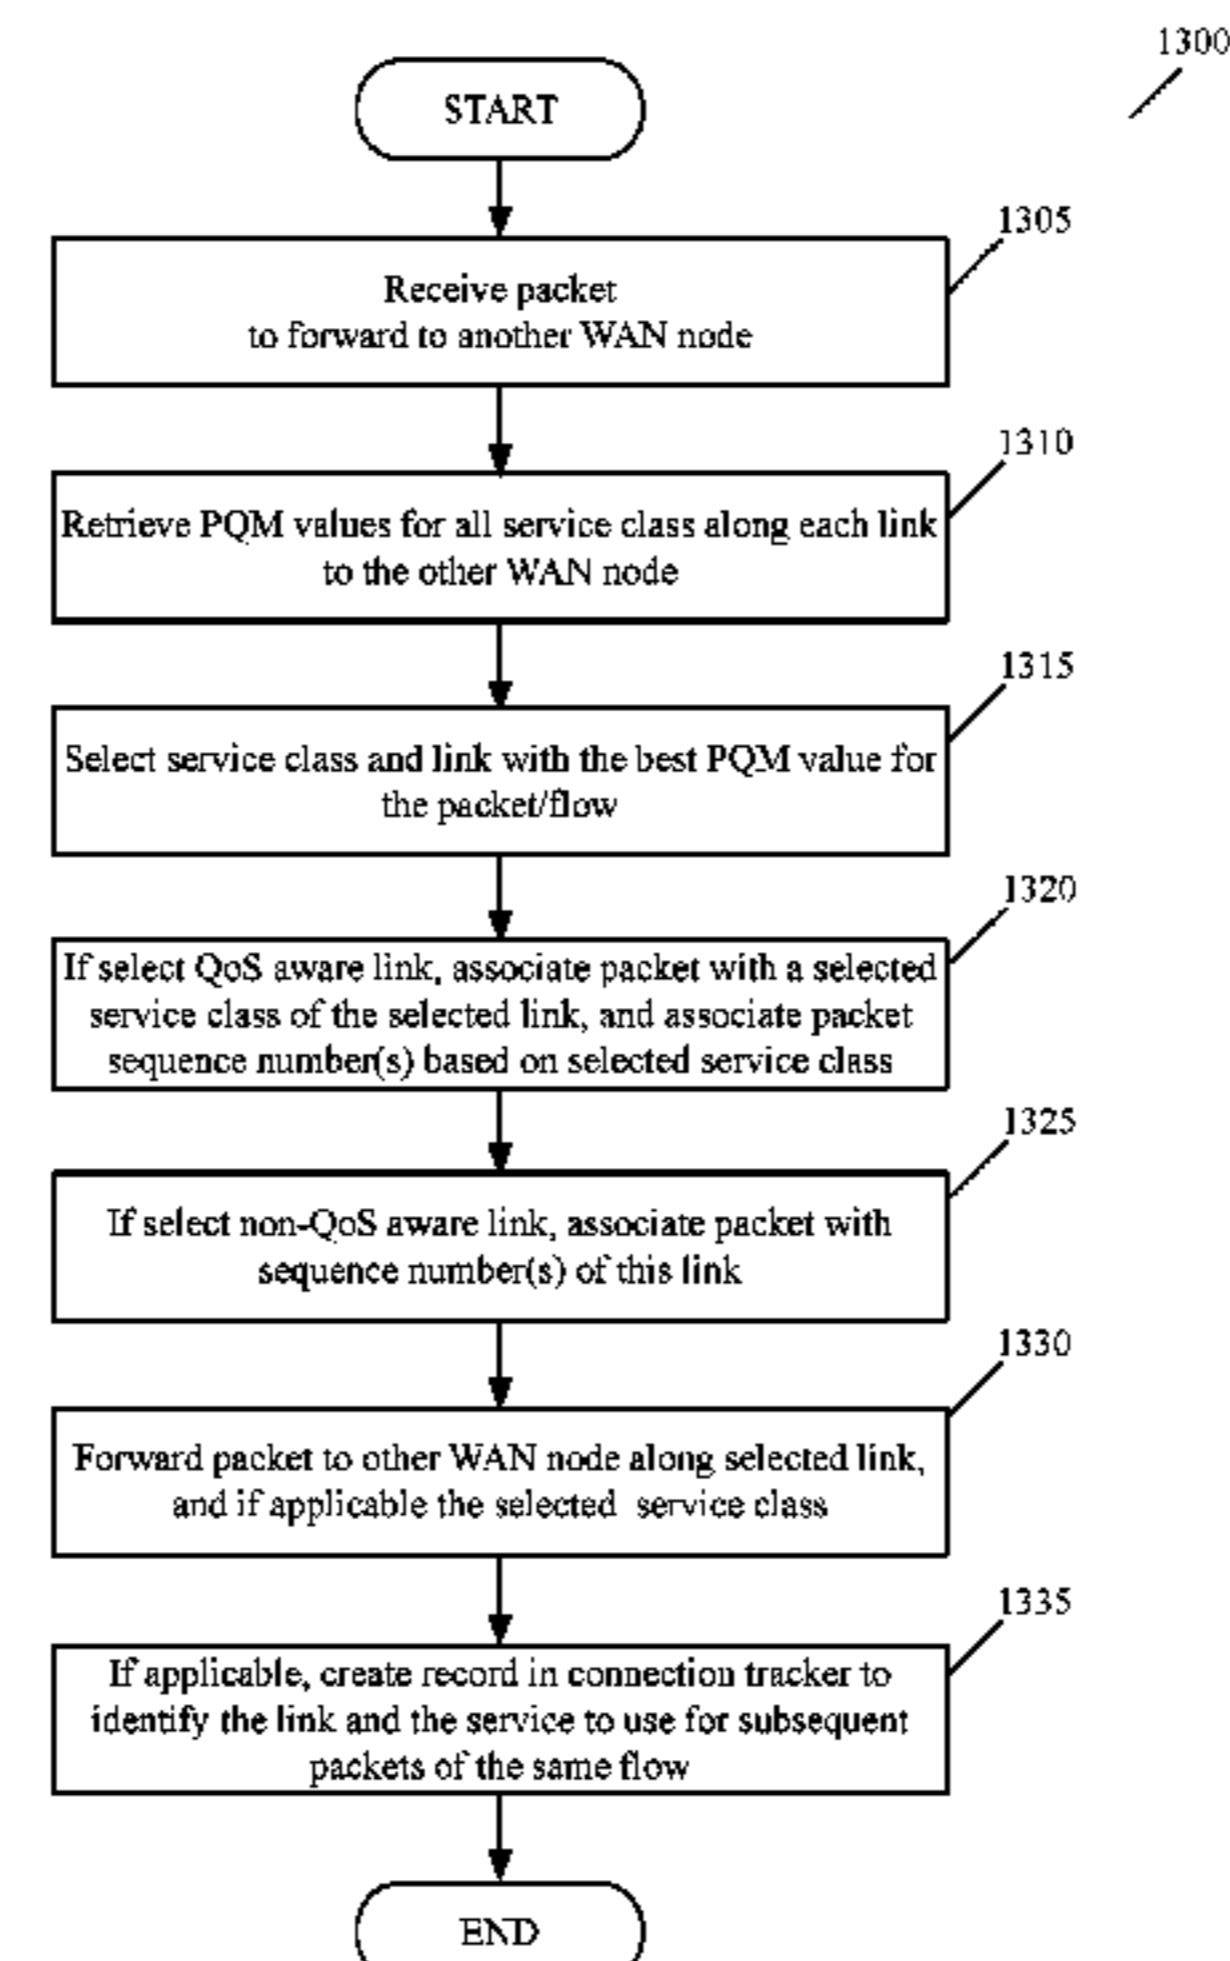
1300

START

1305

Receive packet to forward to another WAN node

1310

Retrieve PQM values for all service class along each link to the other WAN node

1315

Select service class and link with the best PQM value for the packet/flow

1320

If select QoS aware link, associate packet with a selected service class of the selected link, and associate packet sequence number(s) based on selected service class

1325

If select non-QoS aware link, associate packet with sequence number(s) of this link

1330

Forward packet to other WAN node along selected link, and if applicable the selected service class

1335

If applicable, create record in connection tracker to identify the link and the service to use for subsequent packets of the same flow

END